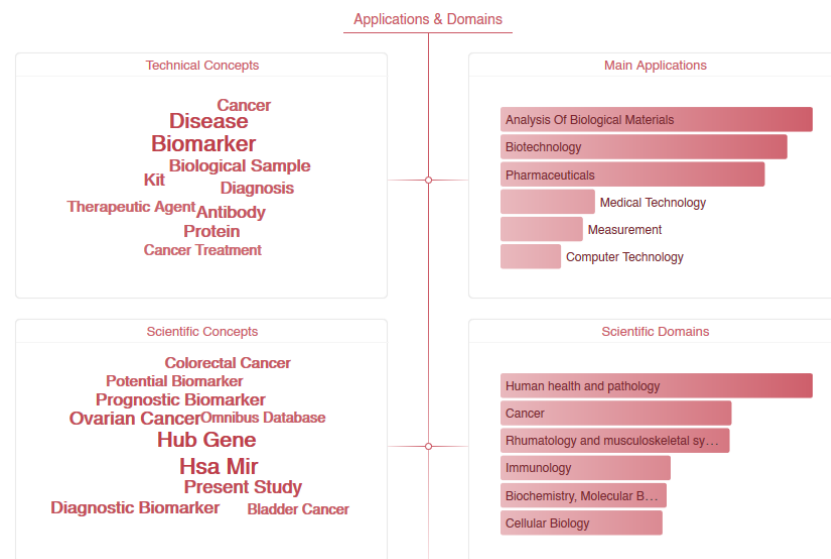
Applications & Domains

Technical Concepts

Cancer
Disease
Biomarker
Biological Sample
Kit
Diagnosis
Therapeutic Agent
Antibody
Protein
Cancer Treatment

Main Applications

Analysis Of Biological Materials
Biotechnology
Pharmaceuticals
Medical Technology
Measurement
Computer Technology

Scientific Concepts

Colorectal Cancer
Potential Biomarker
Prognostic Biomarker
Ovarian Cancer
Omnibus Database
Hub Gene
Hsa Mir
Present Study
Diagnostic Biomarker
Bladder Cancer

Scientific Domains

Human health and pathology
Cancer
Rhumatology and musculoskeletal sy…
Immunology
Biochemistry, Molecular B…
Cellular Biology